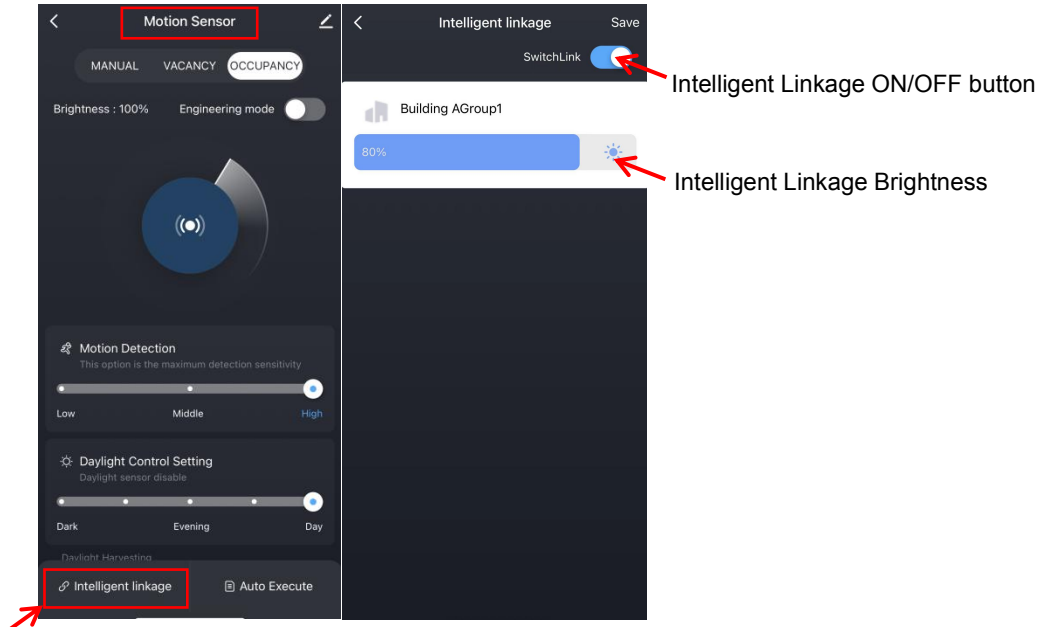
Motion Sensor

MANUAL VACANCY OCCUPANCY

Brightness : 100% Engineering mode

Motion Detection
This option is the maximum detection sensitivity

Low Middle High

Daylight Control Setting
Daylight sensor disable

Dark Evening Day

Daylight Harvesting

Intelligent linkage Auto Execute

Intelligent linkage Save

SwitchLink

Building AGroup1

80%

Intelligent Linkage ON/OFF button

Intelligent Linkage Brightness